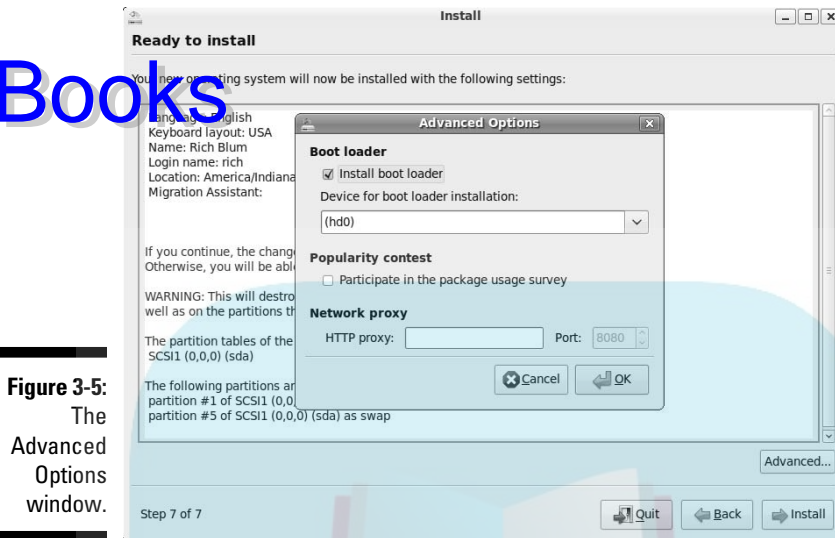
Install

Ready to install

Books

You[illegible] new o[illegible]ting system will now be installed with the following settings:

Lang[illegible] English
Keyboard layout: USA
Name: Rich Blum
Login name: rich
Location: America/Indiana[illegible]
Migration Assistant:

If you continue, the change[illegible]
Otherwise, you will be abl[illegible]

WARNING: This will destro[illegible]
well as on the partitions th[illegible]

The partition tables of the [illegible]
SCSI1 (0,0,0) (sda)

The following partitions ar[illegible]
partition #1 of SCSI1 (0,0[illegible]
partition #5 of SCSI1 (0,0,0) (sda) as swap

Advanced Options

Boot loader

☑ Install boot loader

Device for boot loader installation:

(hd0)

Popularity contest

☐ Participate in the package usage survey

Network proxy

HTTP proxy:

Port: 8080

Cancel

OK

Advanced...

Step 7 of 7

Quit

Back

Install

Figure 3-5: The Advanced Options window.